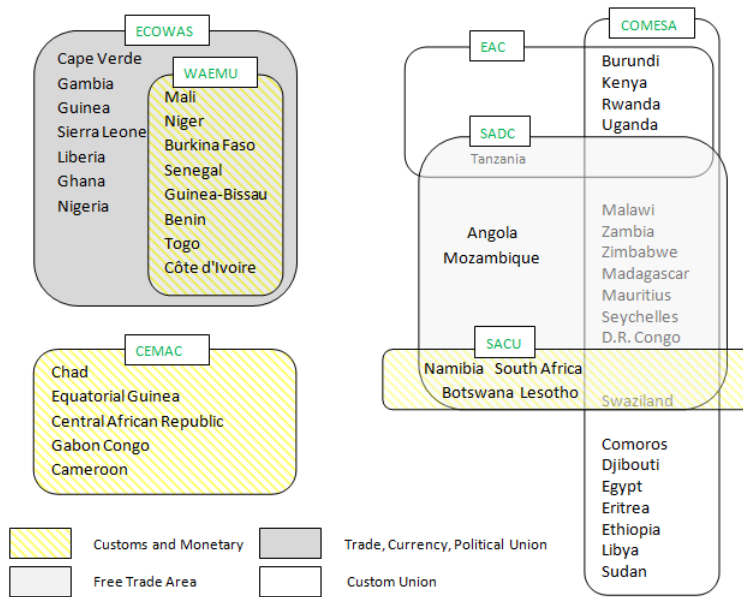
ECOWAS

Cape Verde
Gambia
Guinea
Sierra Leone
Liberia
Ghana
Nigeria

WAEMU

Mali
Niger
Burkina Faso
Senegal
Guinea-Bissau
Benin
Togo
Côte d'Ivoire

CEMAC

Chad
Equatorial Guinea
Central African Republic
Gabon Congo
Cameroon

EAC

COMESA

Burundi
Kenya
Rwanda
Uganda

SADC

Tanzania

Angola
Mozambique

Malawi
Zambia
Zimbabwe
Madagascar
Mauritius
Seychelles
D.R. Congo

SACU

Namibia South Africa
Botswana Lesotho

Swaziland

Comoros
Djibouti
Egypt
Eritrea
Ethiopia
Libya
Sudan

Customs and Monetary
Trade, Currency, Political Union
Free Trade Area
Custom Union